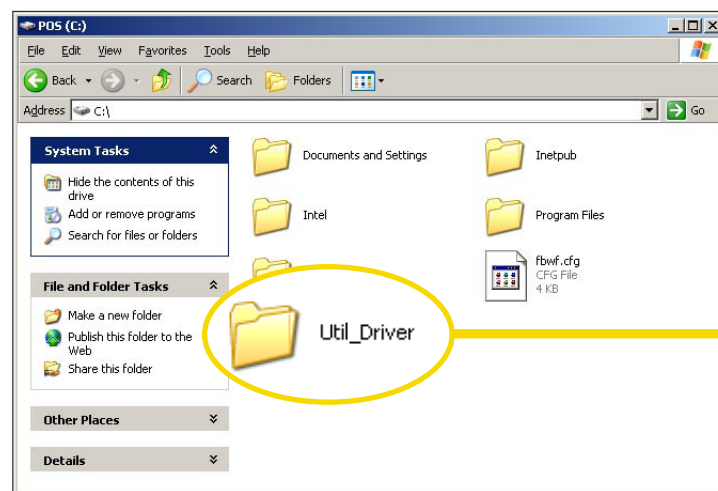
POS (C:)

File Edit View Favorites Tools Help

Back Search Folders

Address C:\ Go

System Tasks

Hide the contents of this drive

Add or remove programs

Search for files or folders

File and Folder Tasks

Make a new folder

Publish this folder to the Web

Share this folder

Other Places

Details

Documents and Settings

Inetpub

Intel

Program Files

fbwf.cfg
CFG File
4 KB

Util_Driver